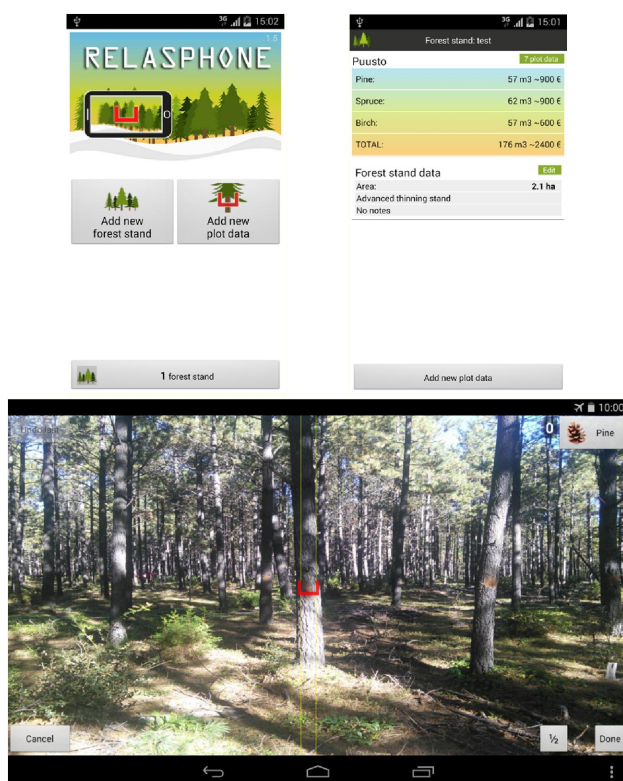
3G 15:02

1.6

RELASPHONE

Add new forest stand

Add new plot data

1 forest stand

3G 15:01

Forest stand: test

Puusto

7 plot data

| | |
|---|---|
| Pine: | 57 m3 ~900 € |
| Spruce: | 62 m3 ~900 € |
| Birch: | 57 m3 ~600 € |
| TOTAL: | 176 m3 ~2400 € |

Forest stand data

Edit

| | |
|---|---|
| Area: | 2.1 ha |
| Advanced thinning stand | |
| No notes | |

Add new plot data

10:00

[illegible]

0

Pine

Cancel

½

Done